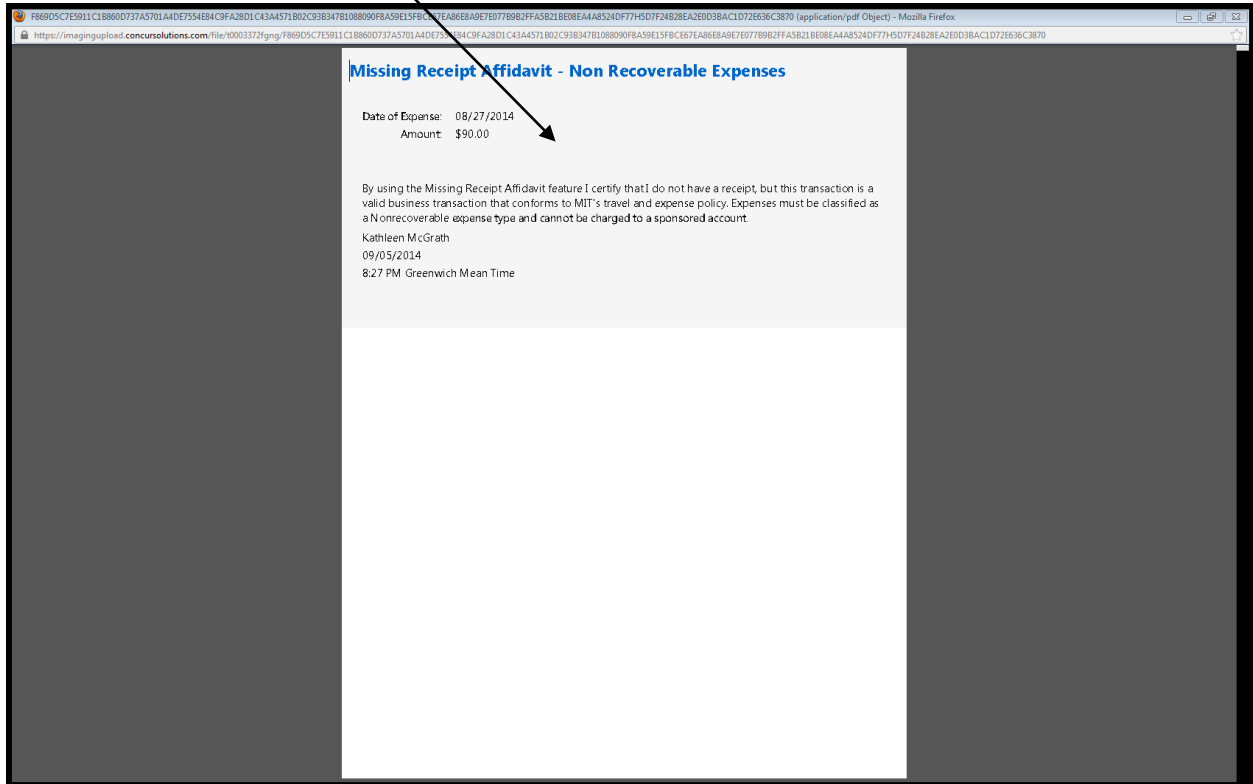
F869D5C7E5911C1B860D737A5701A4DE7554E84C9FA28D1C43A4571B02C93B347B108090F8A59E15FBCE67EA86E8A9E7E077B9B2FFA5B21BE08EA4A8524DF77H5D7F24B28EA2E0D3BAC1D72E636C3870 (application/pdf Object) - Mozilla Firefox

https://imagingupload.concursolutions.com/file/t0003372fgng/F869D5C7E5911C1B860D737A5701A4DE7554E84C9FA28D1C43A4571B02C93B347B108090F8A59E15FBCE67EA86E8A9E7E077B9B2FFA5B21BE08EA4A8524DF77H5D7F24B28EA2E0D3BAC1D72E636C3870

Missing Receipt Affidavit - Non Recoverable Expenses

Date of Expense: 08/27/2014
Amount: $90.00

By using the Missing Receipt Affidavit feature I certify that I do not have a receipt, but this transaction is a valid business transaction that conforms to MIT's travel and expense policy. Expenses must be classified as a Nonrecoverable expense type and cannot be charged to a sponsored account.

Kathleen McGrath
09/05/2014
8:27 PM Greenwich Mean Time